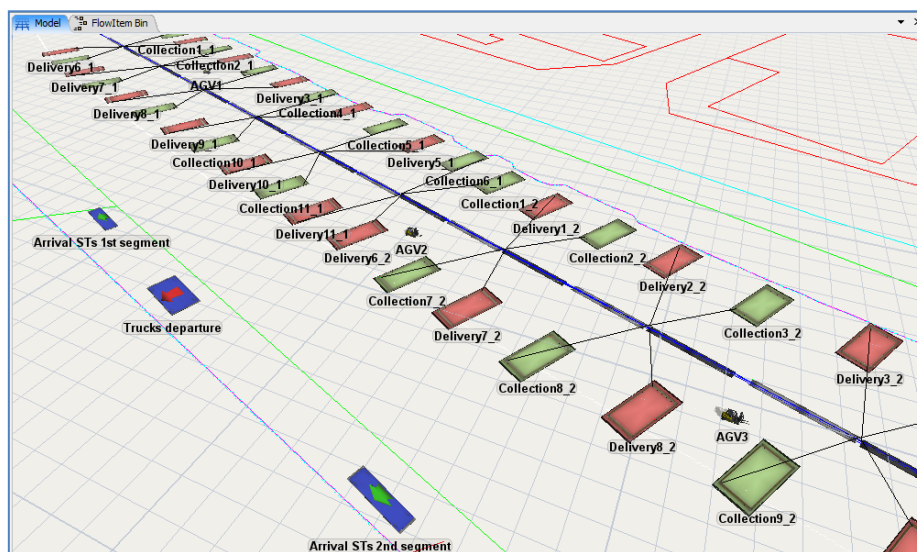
Model
FlowItem Bin
Collection1_1
Delivery6_1
Collection2_1
Delivery7_1
AGV1
Delivery3_1
Delivery8_1
Collection4_1
Delivery9_1
Collection5_1
Collection10_1
Delivery5_1
Delivery10_1
Collection6_1
Collection11_1
Collection1_2
Arrival STs 1st segment
Delivery11_1
Delivery1_2
AGV2
Delivery6_2
Collection2_2
Delivery2_2
Trucks departure
Collection7_2
Delivery7_2
Collection3_2
Delivery3_2
Collection8_2
AGV3
Delivery8_2
Collection9_2
Arrival STs 2nd segment